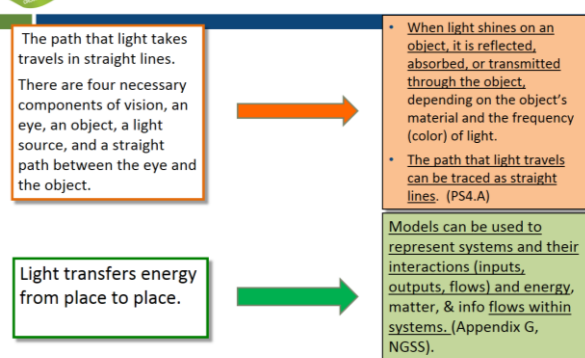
The path that light takes travels in straight lines.

There are four necessary components of vision, an eye, an object, a light source, and a straight path between the eye and the object.

• When light shines on an object, it is reflected, absorbed, or transmitted through the object, depending on the object's material and the frequency (color) of light.

• The path that light travels can be traced as straight lines. (PS4.A)

Light transfers energy from place to place.

Models can be used to represent systems and their interactions (inputs, outputs, flows) and energy, matter, & info flows within systems. (Appendix G, NGSS).